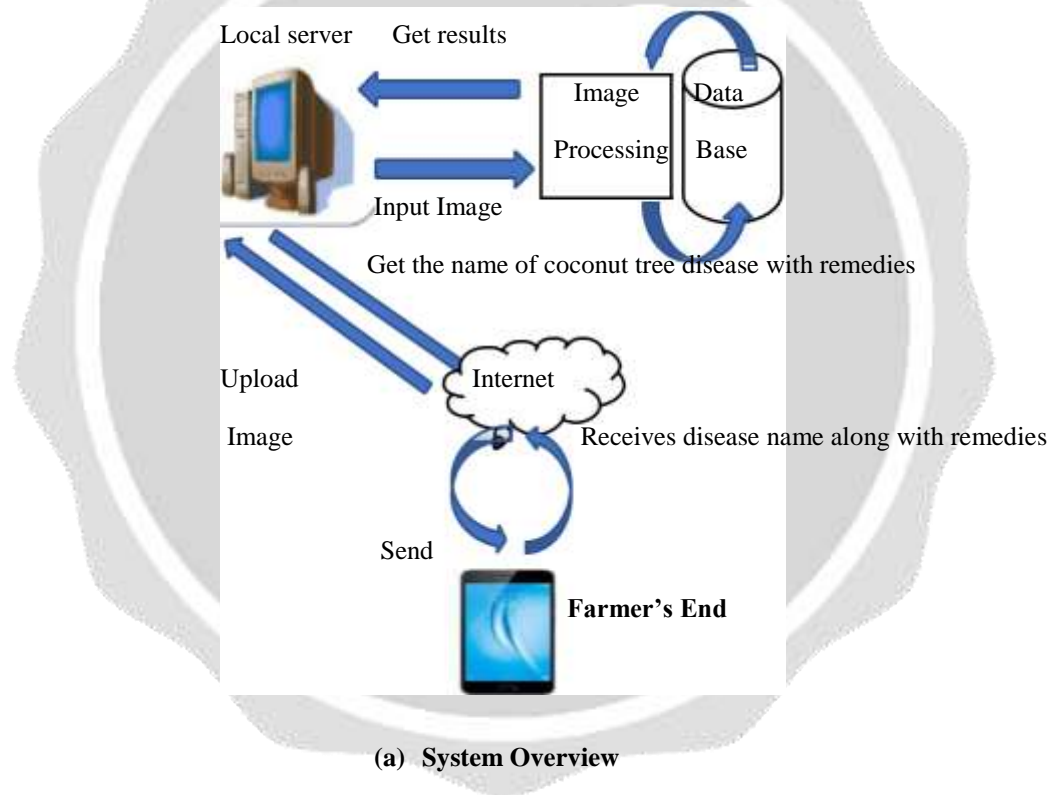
Local server Get results

Image Processing

Data Base

Input Image

Get the name of coconut tree disease with remedies

Upload Image

Internet

Receives disease name along with remedies

Send

**Farmer's End**

**(a) System Overview**